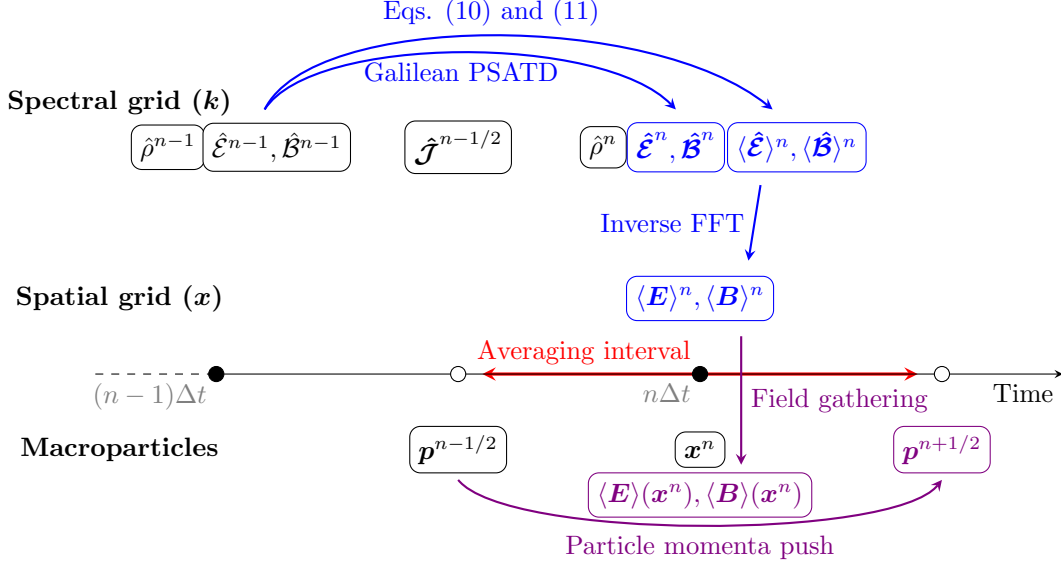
Eqs. (10) and (11)

Galilean PSATD

**Spectral grid ($\boldsymbol{k}$)**

$\hat{\rho}^{n-1}$ $\hat{\mathcal{E}}^{n-1}, \hat{\mathcal{B}}^{n-1}$

$\hat{\boldsymbol{\mathcal{J}}}^{n-1/2}$

$\hat{\rho}^{n}$ $\hat{\boldsymbol{\mathcal{E}}}^{n}, \hat{\boldsymbol{\mathcal{B}}}^{n}$ $\langle\hat{\boldsymbol{\mathcal{E}}}\rangle^{n}, \langle\hat{\boldsymbol{\mathcal{B}}}\rangle^{n}$

Inverse FFT

**Spatial grid ($\boldsymbol{x}$)**

$\langle \boldsymbol{E}\rangle^{n}, \langle \boldsymbol{B}\rangle^{n}$

Averaging interval

$(n-1)\Delta t$

$n\Delta t$

Field gathering

Time

**Macroparticles**

$\boldsymbol{p}^{n-1/2}$

$\boldsymbol{x}^{n}$

$\boldsymbol{p}^{n+1/2}$

$\langle \boldsymbol{E}\rangle(\boldsymbol{x}^{n}), \langle \boldsymbol{B}\rangle(\boldsymbol{x}^{n})$

Particle momenta push